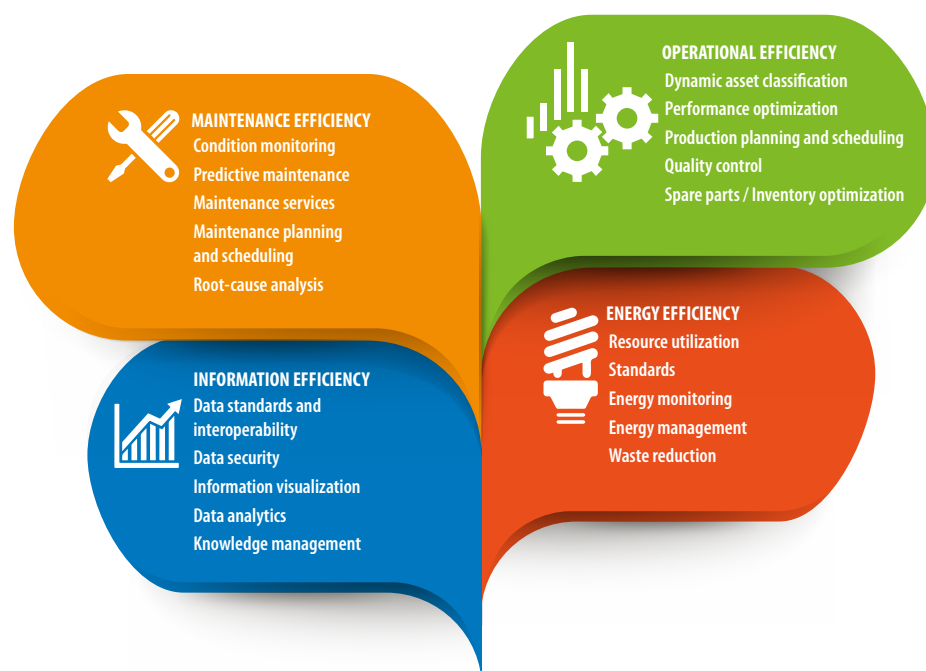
MAINTENANCE EFFICIENCY
Condition monitoring
Predictive maintenance
Maintenance services
Maintenance planning and scheduling
Root-cause analysis

OPERATIONAL EFFICIENCY
Dynamic asset classification
Performance optimization
Production planning and scheduling
Quality control
Spare parts / Inventory optimization

INFORMATION EFFICIENCY
Data standards and interoperability
Data security
Information visualization
Data analytics
Knowledge management

ENERGY EFFICIENCY
Resource utilization
Standards
Energy monitoring
Energy management
Waste reduction